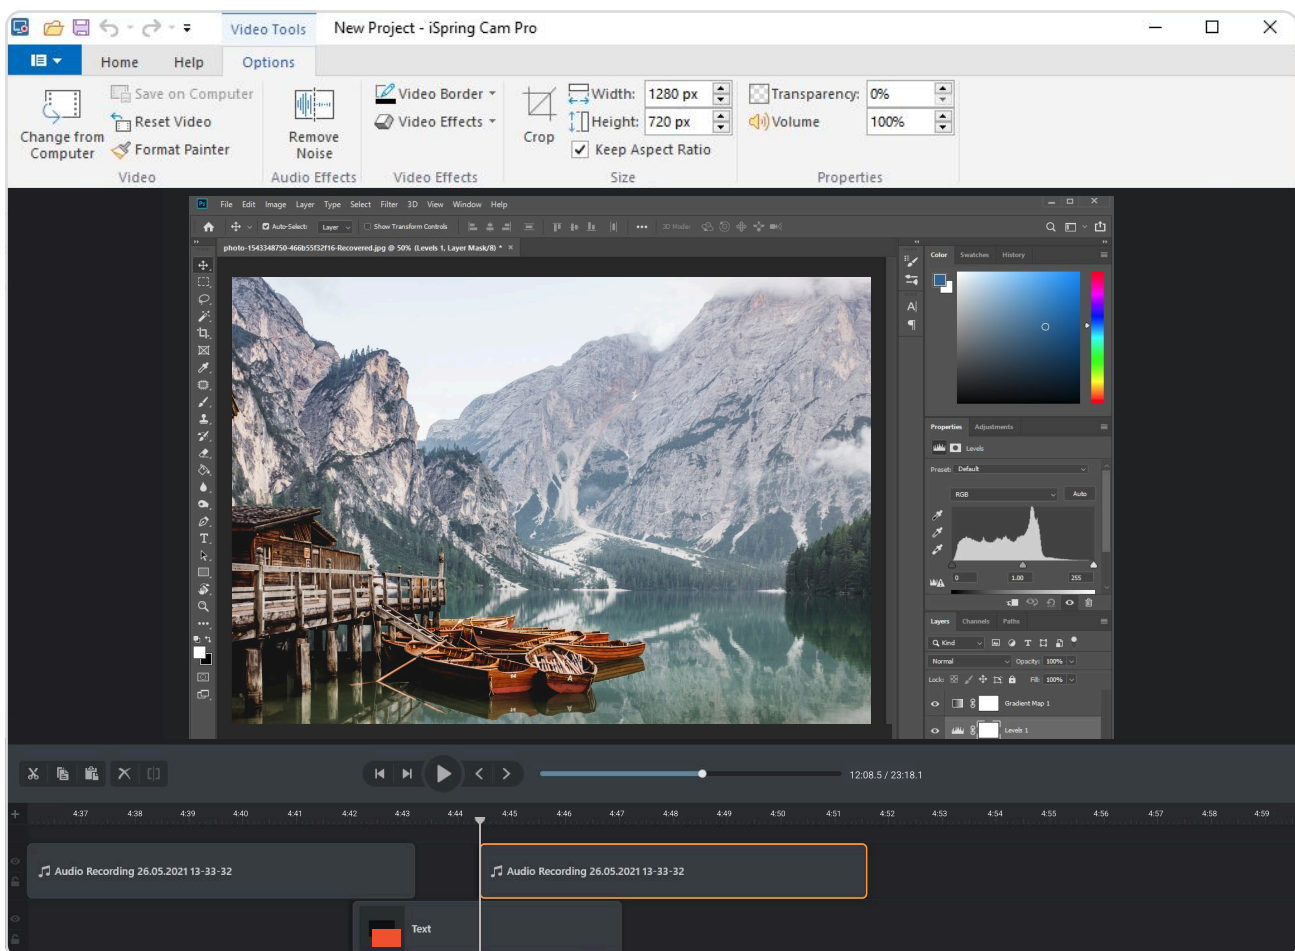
Video Tools New Project - iSpring Cam Pro

Home Help Options

Change from Computer
Save on Computer
Reset Video
Format Painter
Video

Remove Noise
Audio Effects

Video Border
Video Effects
Video Effects

Crop
Width: 1280 px
Height: 720 px
Keep Aspect Ratio
Size

Transparency: 0%
Volume 100%
Properties

File Edit Image Layer Type Select Filter 3D View Window Help

Auto-Select: Layer Show Transform Controls

photo-1543348750-466b55f32f16-Recovered.jpg @ 50% (Levels 1, Layer Mask/8) *

Color Swatches History

Properties Adjustments
Levels
Preset: Default
RGB Auto
0 1.00 255

Layers Channels Paths
Kind
Normal Opacity: 100%
Lock: Fill: 100%
Gradient Map 1
Levels 1

12:08.5 / 23:18.1

4:37 4:38 4:39 4:40 4:41 4:42 4:43 4:44 4:45 4:46 4:47 4:48 4:49 4:50 4:51 4:52 4:53 4:54 4:55 4:56 4:57 4:58 4:59

Audio Recording 26.05.2021 13-33-32
Audio Recording 26.05.2021 13-33-32
Text